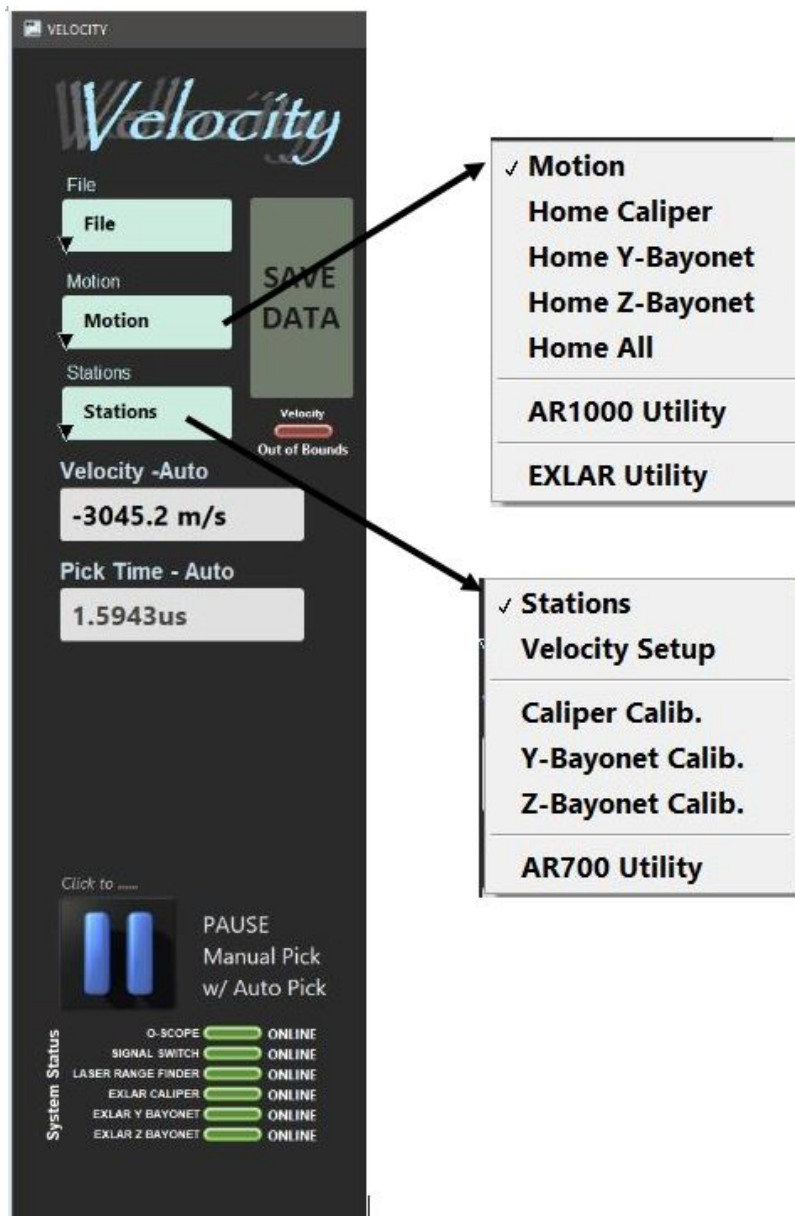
VELOCITY

Velocity

File

File

Motion

Motion

Stations

Stations

SAVE DATA

Velocity
Out of Bounds

Velocity -Auto

-3045.2 m/s

Pick Time - Auto

1.5943us

Click to .....

PAUSE
Manual Pick
w/ Auto Pick

System Status

O-SCOPE ONLINE
SIGNAL SWITCH ONLINE
LASER RANGE FINDER ONLINE
EXLAR CALIPER ONLINE
EXLAR Y BAYONET ONLINE
EXLAR Z BAYONET ONLINE

✓ Motion
Home Caliper
Home Y-Bayonet
Home Z-Bayonet
Home All
AR1000 Utility
EXLAR Utility

✓ Stations
Velocity Setup
Caliper Calib.
Y-Bayonet Calib.
Z-Bayonet Calib.
AR700 Utility